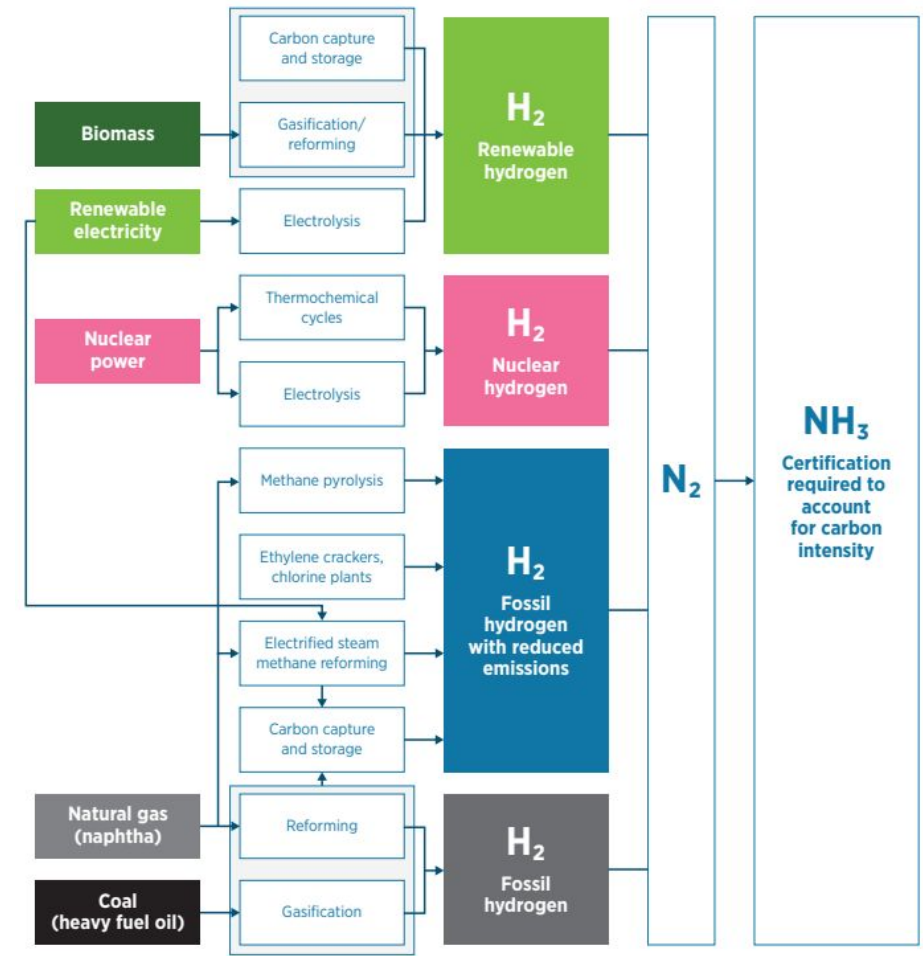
Biomass

Renewable electricity

Nuclear power

Natural gas (naphtha)

Coal (heavy fuel oil)

Carbon capture and storage

Gasification/ reforming

Electrolysis

Thermochemical cycles

Electrolysis

Methane pyrolysis

Ethylene crackers, chlorine plants

Electrified steam methane reforming

Carbon capture and storage

Reforming

Gasification

$H_2$
Renewable hydrogen

$H_2$
Nuclear hydrogen

$H_2$
Fossil hydrogen with reduced emissions

$H_2$
Fossil hydrogen

$N_2$

$NH_3$
Certification required to account for carbon intensity